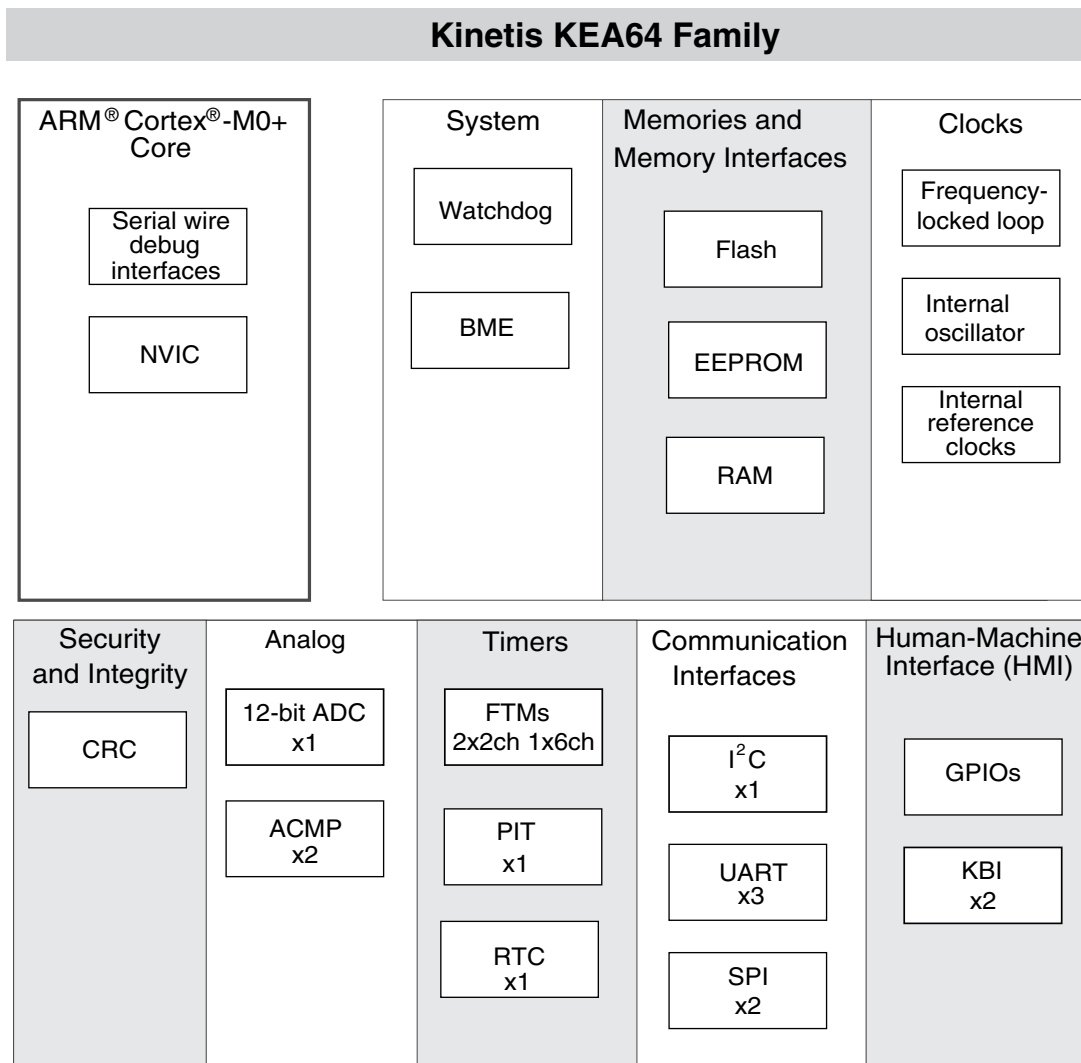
Kinetis KEA64 Family

ARM® Cortex®-M0+ Core

Serial wire debug interfaces

NVIC

System

Watchdog

BME

Memories and Memory Interfaces

Flash

EEPROM

RAM

Clocks

Frequency-locked loop

Internal oscillator

Internal reference clocks

Security and Integrity

CRC

Analog

12-bit ADC x1

ACMP x2

Timers

FTMs 2x2ch 1x6ch

PIT x1

RTC x1

Communication Interfaces

$I^2C$ x1

UART x3

SPI x2

Human-Machine Interface (HMI)

GPIOs

KBI x2